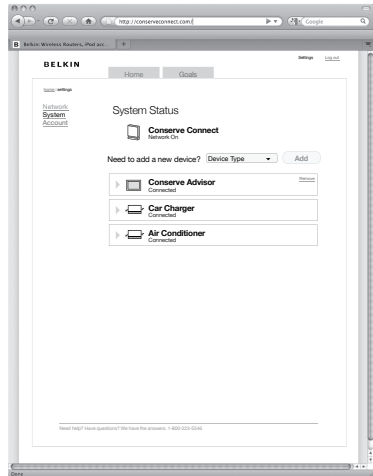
http://conserveconnect.com/

Google

Belkin: Wireless Routers, iPod acc

BELKIN

Home

Goals

Settings

Log out

home > settings

Network

System

Account

System Status

Conserve Connect

Network On

Need to add a new device?

Device Type

Add

Conserve Advisor

Connected

Remove

Car Charger

Connected

Air Conditioner

Connected

Need help? Have questions? We have the answers. 1-800-223-3346

Done